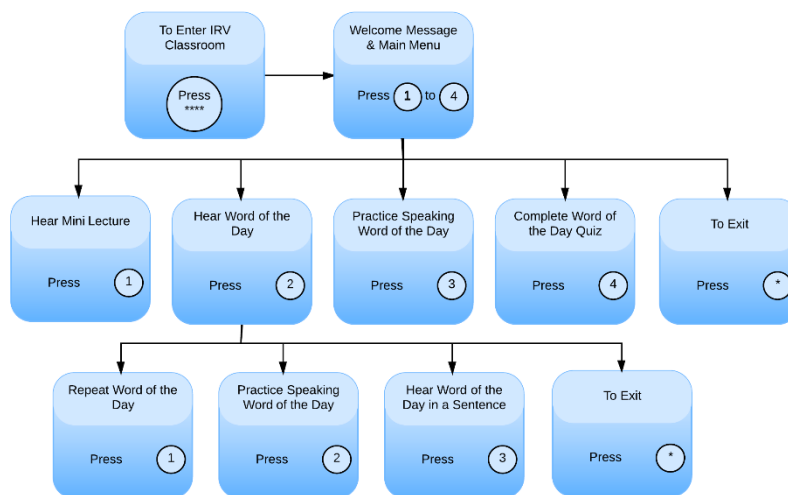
To Enter IRV Classroom

Press
****

Welcome Message & Main Menu

Press 1 to 4

Hear Mini Lecture

Press 1

Hear Word of the Day

Press 2

Practice Speaking Word of the Day

Press 3

Complete Word of the Day Quiz

Press 4

To Exit

Press *

Repeat Word of the Day

Press 1

Practice Speaking Word of the Day

Press 2

Hear Word of the Day in a Sentence

Press 3

To Exit

Press *